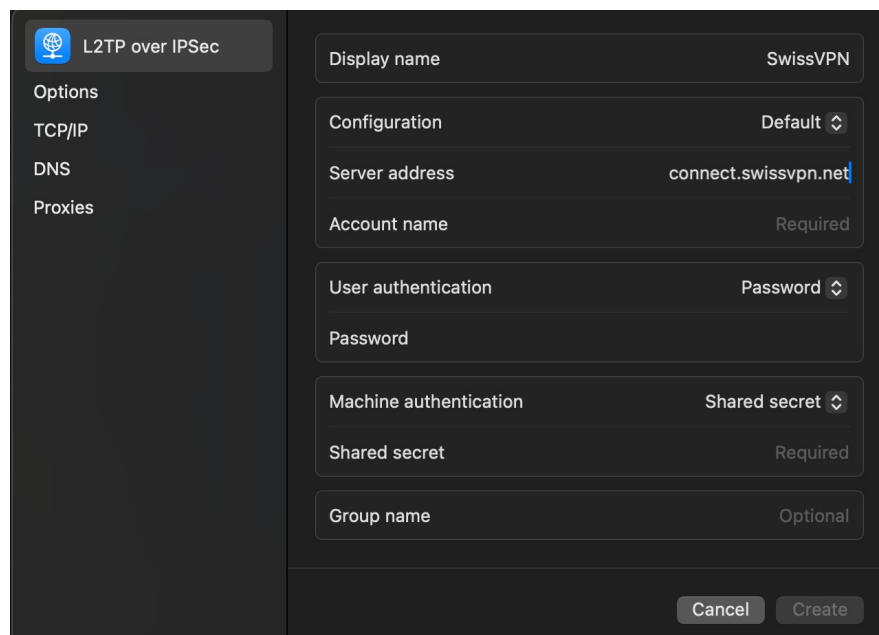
L2TP over IPSec
Options
TCP/IP
DNS
Proxies

Display name SwissVPN

Configuration Default
Server address connect.swissvpn.net
Account name Required

User authentication Password
Password

Machine authentication Shared secret
Shared secret Required

Group name Optional

Cancel Create